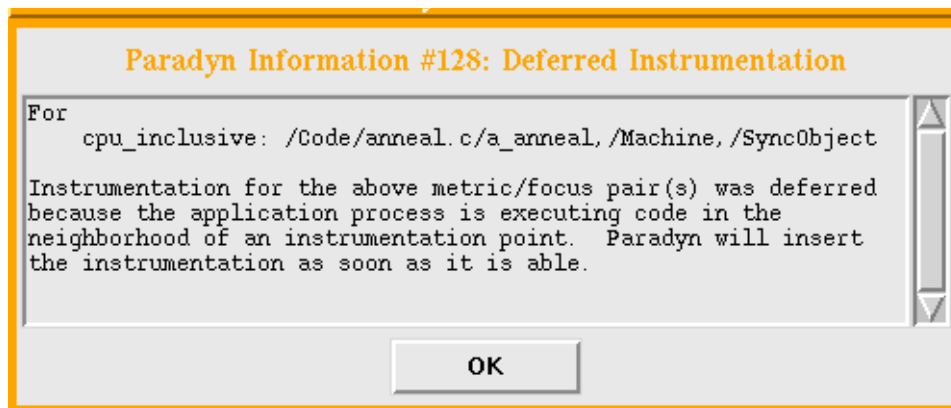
Paradyn Information #128: Deferred Instrumentation

For
cpu_inclusive: /Code/anneal.c/a_anneal,/Machine,/SyncObject

Instrumentation for the above metric/focus pair(s) was deferred because the application process is executing code in the neighborhood of an instrumentation point. Paradyn will insert the instrumentation as soon as it is able.

OK